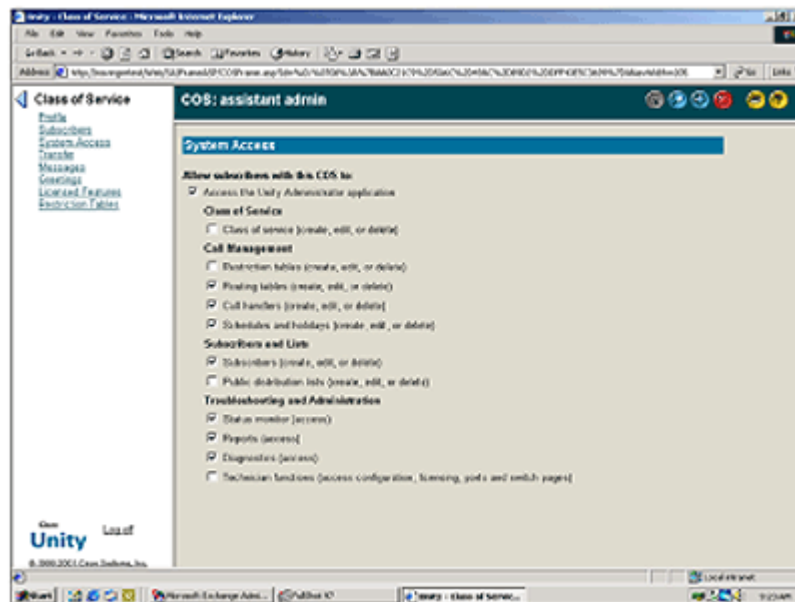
Unity - Class of Service - Microsoft Internet Explorer

File Edit View Favorites Tools Help

Back Search Favorites History

Address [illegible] Go Links

Class of Service
Profile
Subscribers
System Access
Transfer
Messages
Greetings
Licensed Features
Restriction Tables

COS: assistant admin

System Access

Allow subscribers with this COS to:
Access the Unity Administrator application

Class of Service
Class of service (create, edit, or delete)

Call Management
Restriction tables (create, edit, or delete)
Routing tables (create, edit, or delete)
Call handlers (create, edit, or delete)
Schedules and holidays (create, edit, or delete)

Subscribers and Lists
Subscribers (create, edit, or delete)
Public distribution lists (create, edit, or delete)

Troubleshooting and Administration
Status monitor (access)
Reports (access)
Diagnostics (access)
Technician functions (access configuration, licensing, ports and switch pages)

Cisco
Unity
Log off
© 2000-2001 Cisco Systems, Inc.

Local intranet

Start Microsoft Exchange Admi... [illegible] Unity - Class of Service... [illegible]